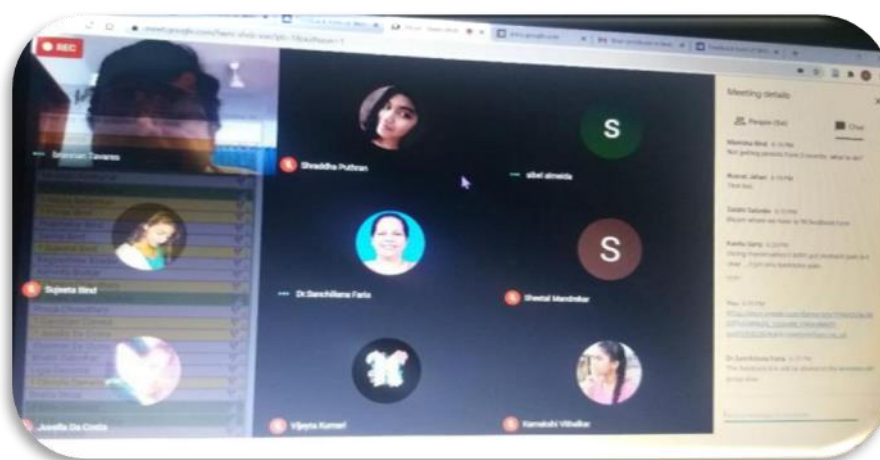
REC

meet.google.com/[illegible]

Shreyas Tavares

Shraddha Puthran

sibel almeida

S

Sujeeta Bind

Dr.Sanchiliana Faria

S

Sheetal Mandrekar

Joella Da Costa

Vijeyta Kumari

Kamakshi Vibalkar

Meeting details

People (54)

Chat

Manisha Bind

Not getting access from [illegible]

Nusrat Jahan

Thank you

Siddhi Salunke

We just where we have to fill feedback form

Kavita Gaitkar

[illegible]

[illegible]

Dr.Sanchiliana Faria

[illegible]